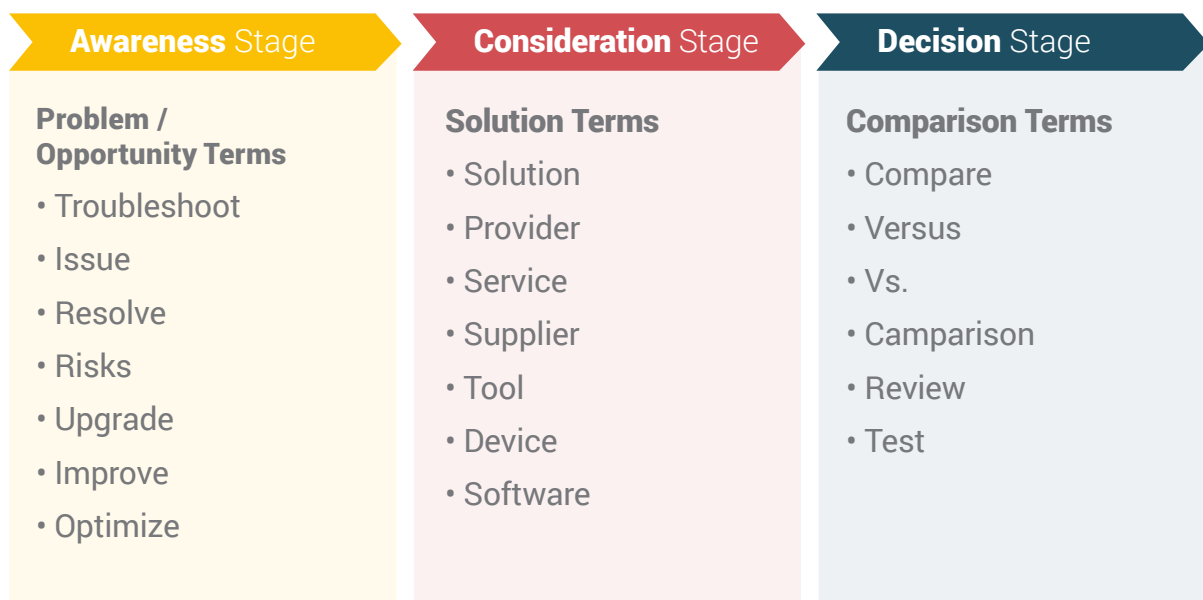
Awareness Stage

Problem / Opportunity Terms

• Troubleshoot
• Issue
• Resolve
• Risks
• Upgrade
• Improve
• Optimize

Consideration Stage

Solution Terms

• Solution
• Provider
• Service
• Supplier
• Tool
• Device
• Software

Decision Stage

Comparison Terms

• Compare
• Versus
• Vs.
• Camparison
• Review
• Test